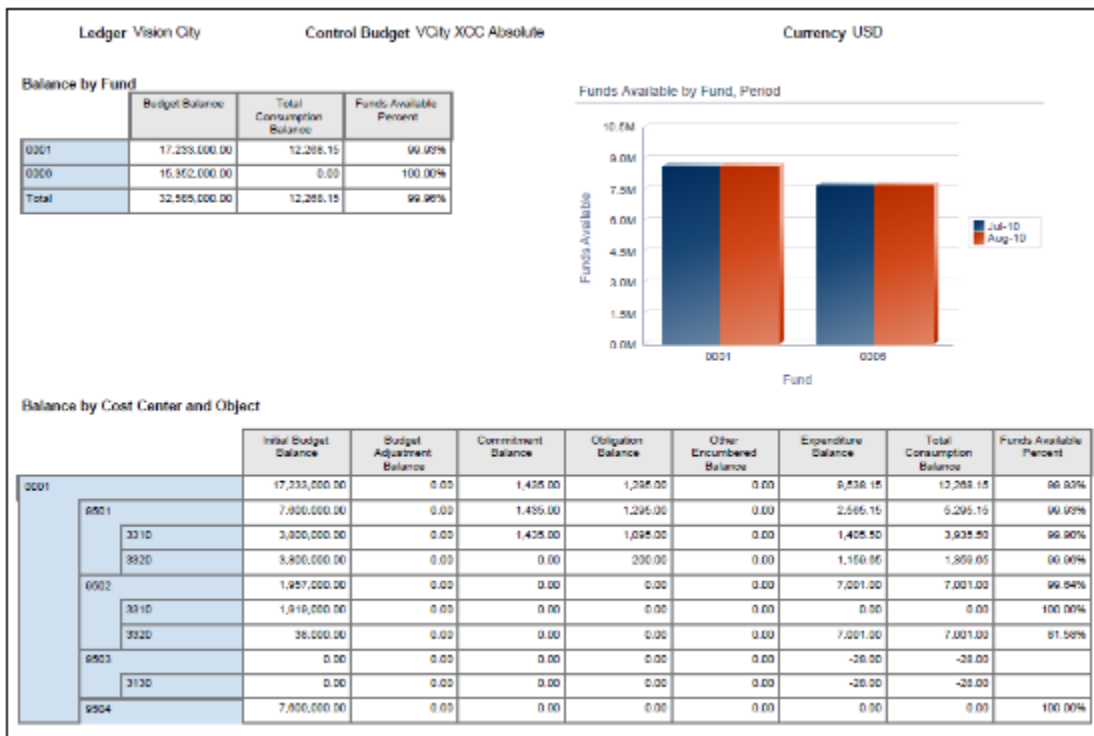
Ledger Vision City Control Budget VCity XCC Absolute Currency USD

Balance by Fund

| | Budget Balance | Total Consumption Balance | Funds Available Percent |
|---|---|---|---|
| 0001 | 17,233,000.00 | 12,268.15 | 99.93% |
| 0306 | 15,352,000.00 | 0.00 | 100.00% |
| Total | 32,585,000.00 | 12,268.15 | 99.96% |

Funds Available by Fund, Period

10.5M
9.0M
7.5M
6.0M
4.5M
3.0M
1.5M
0.0M
Funds Available
0001
0306
Fund
Jul-10
Aug-10

Balance by Cost Center and Object

| | | | Initial Budget Balance | Budget Adjustment Balance | Commitment Balance | Obligation Balance | Other Encumbered Balance | Expenditure Balance | Total Consumption Balance | Funds Available Percent |
|---|---|---|---|---|---|---|---|---|---|---|
| 0001 | | | 17,233,000.00 | 0.00 | 1,435.00 | 1,295.00 | 0.00 | 9,538.15 | 12,268.15 | 99.93% |
| | 9501 | | 7,600,000.00 | 0.00 | 1,435.00 | 1,295.00 | 0.00 | 2,565.15 | 5,295.15 | 99.93% |
| | | 3310 | 3,800,000.00 | 0.00 | 1,435.00 | 1,095.00 | 0.00 | 1,405.50 | 3,935.50 | 99.90% |
| | | 3320 | 3,800,000.00 | 0.00 | 0.00 | 200.00 | 0.00 | 1,159.65 | 1,359.65 | 99.90% |
| | 9502 | | 1,957,000.00 | 0.00 | 0.00 | 0.00 | 0.00 | 7,001.00 | 7,001.00 | 99.64% |
| | | 3310 | 1,919,000.00 | 0.00 | 0.00 | 0.00 | 0.00 | 0.00 | 0.00 | 100.00% |
| | | 3320 | 38,000.00 | 0.00 | 0.00 | 0.00 | 0.00 | 7,001.00 | 7,001.00 | 81.58% |
| | 9503 | | 0.00 | 0.00 | 0.00 | 0.00 | 0.00 | -28.00 | -28.00 | |
| | | 3130 | 0.00 | 0.00 | 0.00 | 0.00 | 0.00 | -28.00 | -28.00 | |
| | 9504 | | 7,600,000.00 | 0.00 | 0.00 | 0.00 | 0.00 | 0.00 | 0.00 | 100.00% |